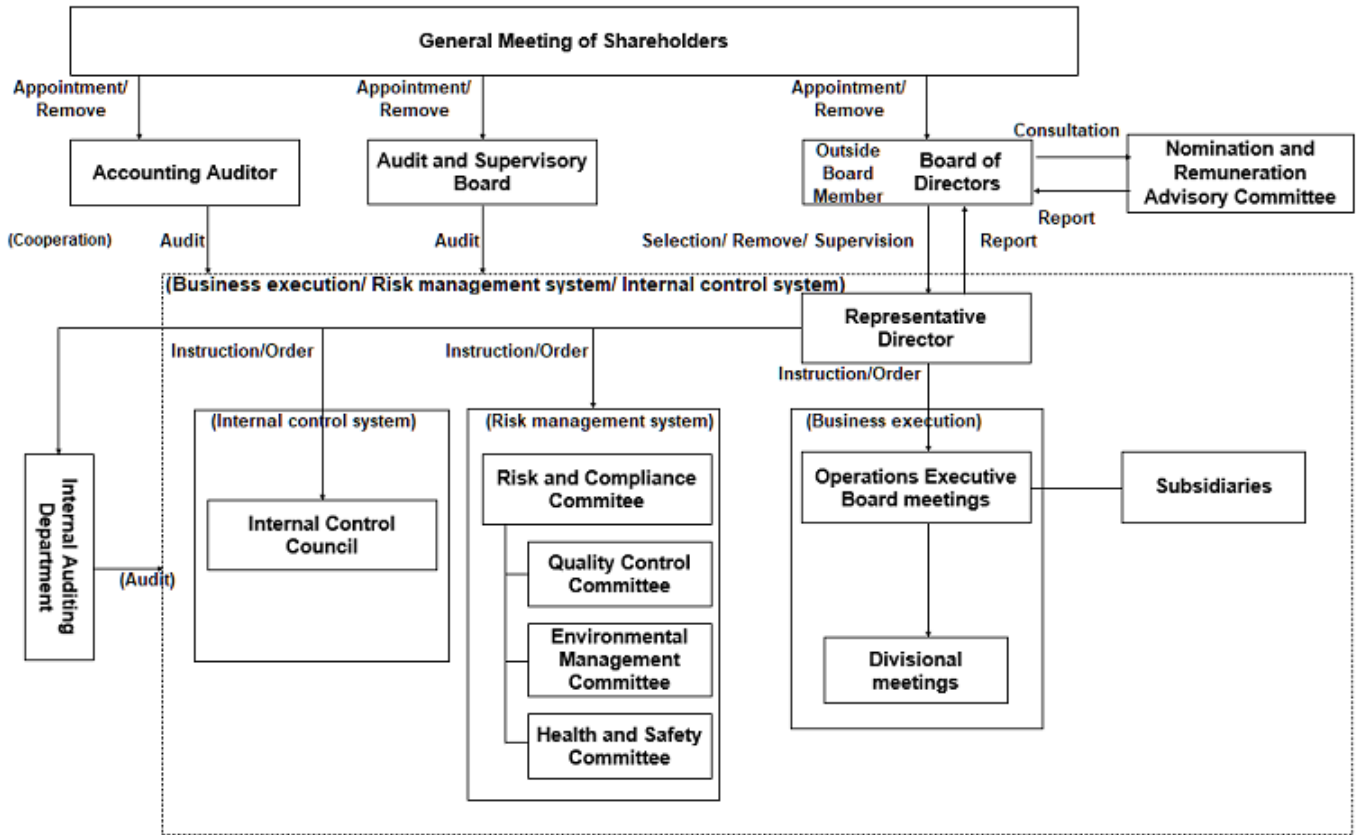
General Meeting of Shareholders

Appointment/ Remove

Appointment/ Remove

Appointment/ Remove

Consultation

Accounting Auditor

Audit and Supervisory Board

Outside Board Member

Board of Directors

Nomination and Remuneration Advisory Committee

Report

(Cooperation)

Audit

Audit

Selection/ Remove/ Supervision

Report

(Business execution/ Risk management system/ Internal control system)

Representative Director

Instruction/Order

Instruction/Order

Instruction/Order

(Internal control system)

(Risk management system)

(Business execution)

Internal Auditing Department

Internal Control Council

Risk and Compliance Commitee

Operations Executive Board meetings

Subsidiaries

(Audit)

Quality Control Committee

Environmental Management Committee

Health and Safety Committee

Divisional meetings